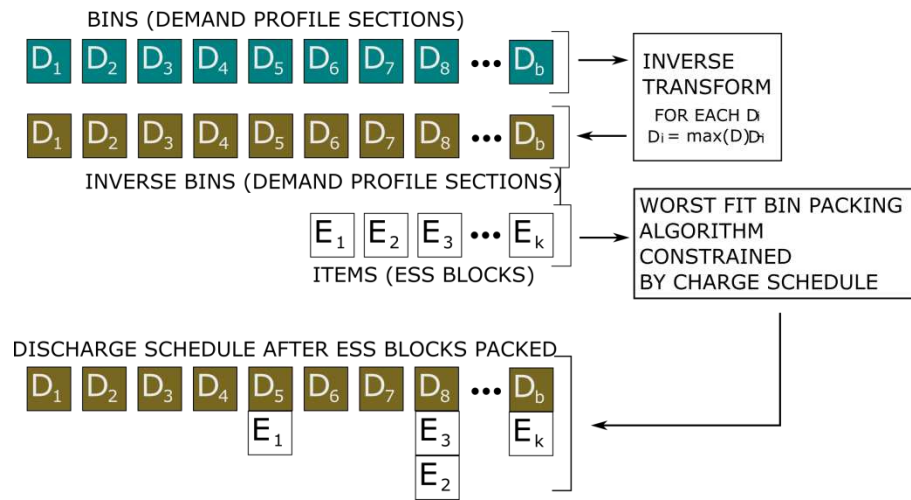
BINS (DEMAND PROFILE SECTIONS)

$D_1$ $D_2$ $D_3$ $D_4$ $D_5$ $D_6$ $D_7$ $D_8$ ••• $D_b$

INVERSE TRANSFORM

FOR EACH $D_i$
$D_i = \max(D) D_i$

$D_1$ $D_2$ $D_3$ $D_4$ $D_5$ $D_6$ $D_7$ $D_8$ ••• $D_b$

INVERSE BINS (DEMAND PROFILE SECTIONS)

$E_1$ $E_2$ $E_3$ ••• $E_k$

ITEMS (ESS BLOCKS)

WORST FIT BIN PACKING ALGORITHM CONSTRAINED BY CHARGE SCHEDULE

DISCHARGE SCHEDULE AFTER ESS BLOCKS PACKED

$D_1$ $D_2$ $D_3$ $D_4$ $D_5$ $D_6$ $D_7$ $D_8$ ••• $D_b$

$E_1$ $E_3$ $E_k$

$E_2$